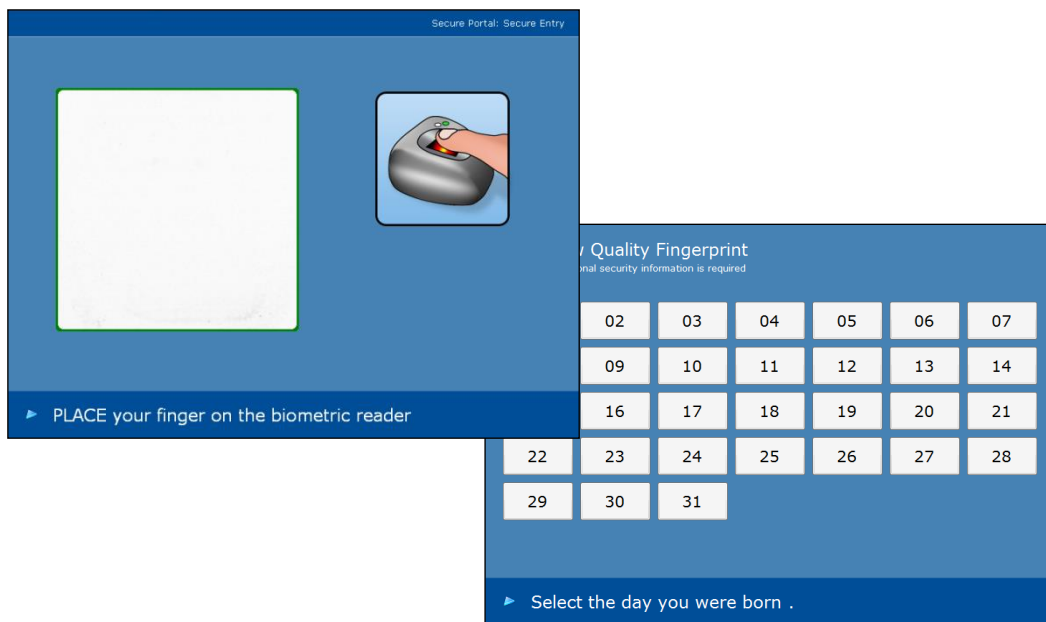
Secure Portal: Secure Entry

PLACE your finger on the biometric reader

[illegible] Quality Fingerprint
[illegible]onal security information is required

| | 02 | 03 | 04 | 05 | 06 | 07 |
|---|---|---|---|---|---|---|
| | 09 | 10 | 11 | 12 | 13 | 14 |
| | 16 | 17 | 18 | 19 | 20 | 21 |
| 22 | 23 | 24 | 25 | 26 | 27 | 28 |
| 29 | 30 | 31 | | | | |

Select the day you were born .